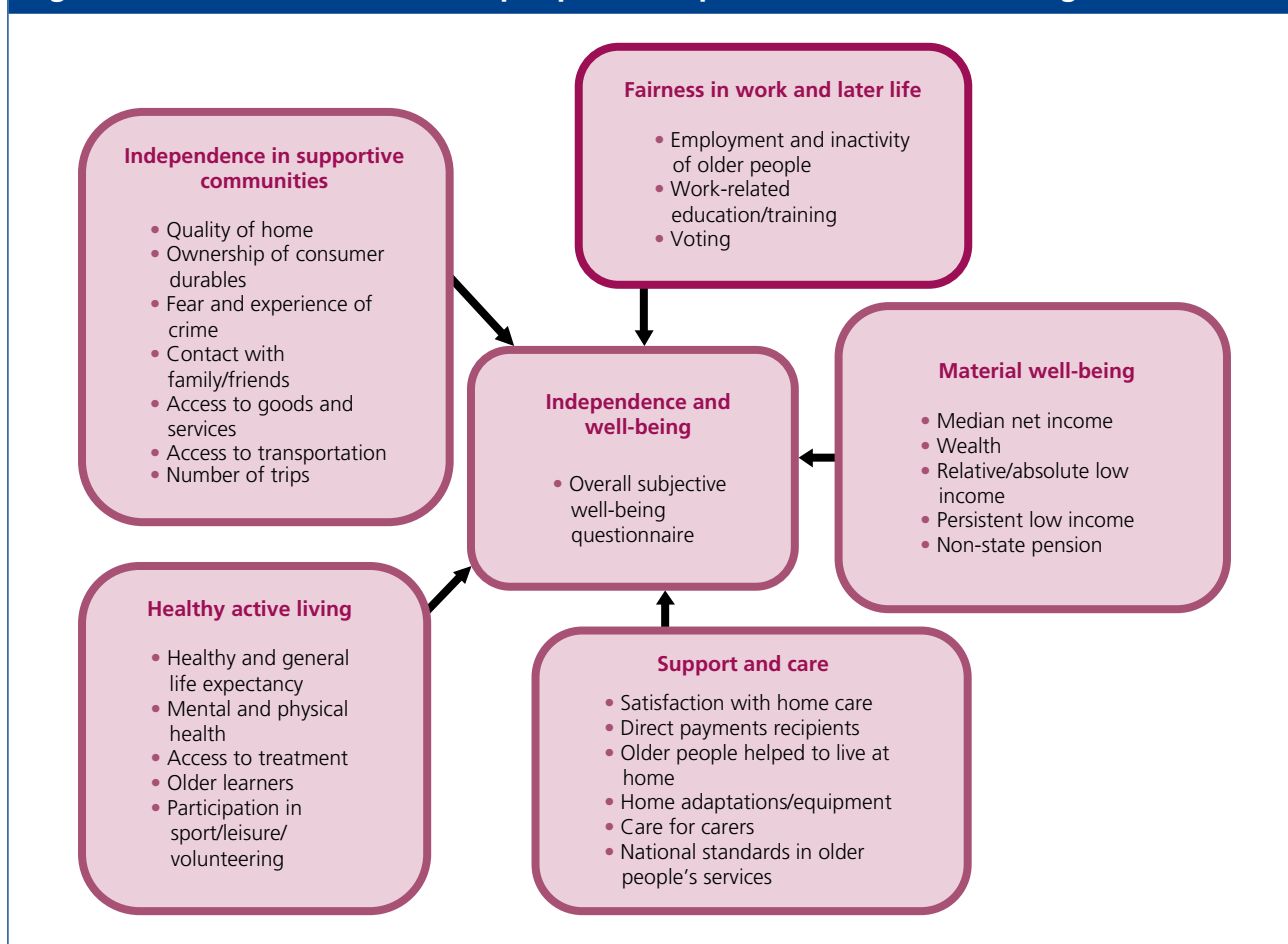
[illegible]

Fairness in work and later life

- Employment and inactivity of older people
- Work-related education/training
- Voting

Independence in supportive communities

- Quality of home
- Ownership of consumer durables
- Fear and experience of crime
- Contact with family/friends
- Access to goods and services
- Access to transportation
- Number of trips

Independence and well-being

- Overall subjective well-being questionnaire

Material well-being

- Median net income
- Wealth
- Relative/absolute low income
- Persistent low income
- Non-state pension

Healthy active living

- Healthy and general life expectancy
- Mental and physical health
- Access to treatment
- Older learners
- Participation in sport/leisure/ volunteering

Support and care

- Satisfaction with home care
- Direct payments recipients
- Older people helped to live at home
- Home adaptations/equipment
- Care for carers
- National standards in older people's services